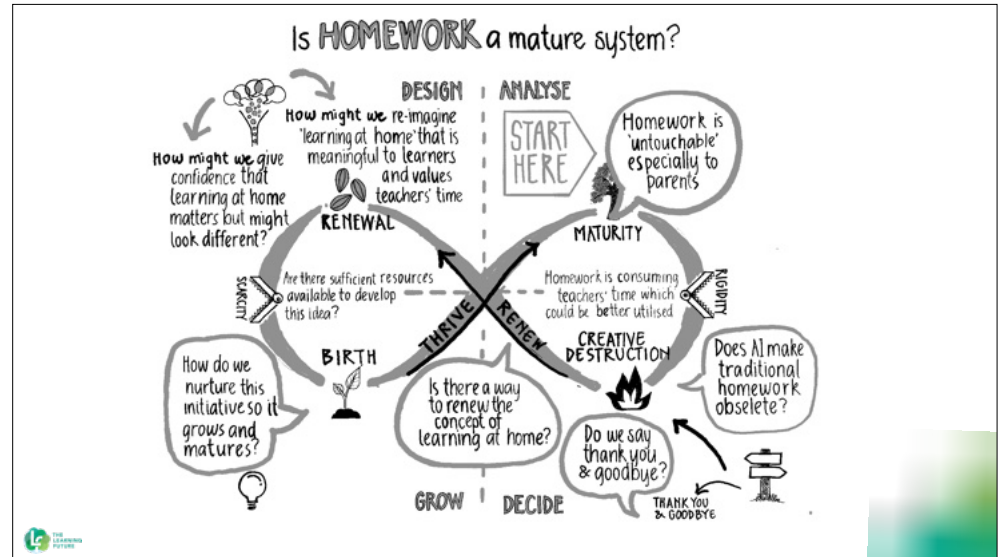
Is HOMEWORK a mature system?

DESIGN | ANALYSE

START HERE

How might we re-imagine 'learning at home' that is meaningful to learners and values teachers' time

How might we give confidence that learning at home matters but might look different?

Homework is 'untouchable' especially to parents

RENEWAL

MATURITY

SCARCITY

Are there sufficient resources available to develop this idea?

Homework is consuming teachers' time which could be better utilised

RIGIDITY

THRIVE

RENEW

BIRTH

CREATIVE DESTRUCTION

How do we nurture this initiative so it grows and matures?

Is there a way to renew the concept of learning at home?

Does AI make traditional homework obselete?

Do we say thank you & goodbye?

THANK YOU & GOODBYE

GROW | DECIDE

THE LEARNING FUTURE